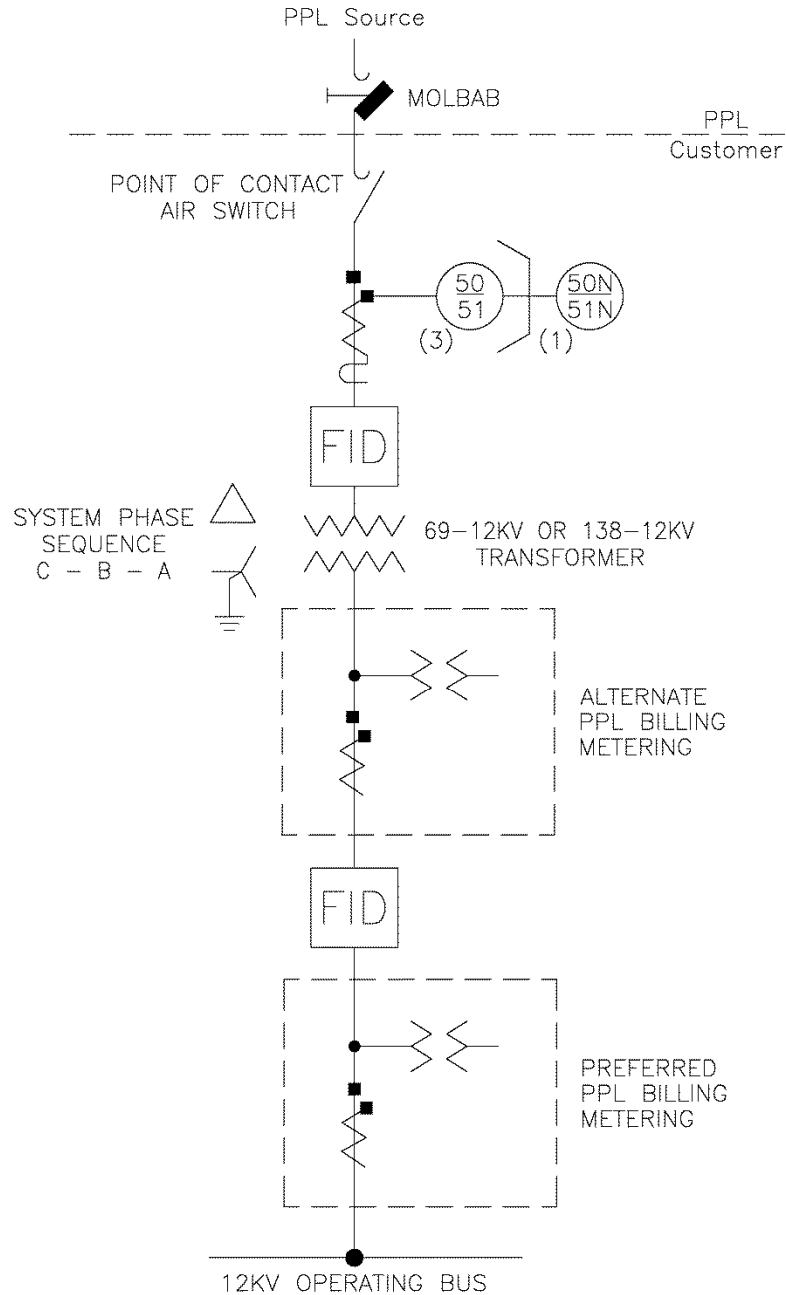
PPL Source

MOLBAB

PPL
Customer

POINT OF CONTACT
AIR SWITCH

$\frac{50}{51}$
(3)

$\frac{50N}{51N}$
(1)

FID

SYSTEM PHASE
SEQUENCE
C – B – A

69–12KV OR 138–12KV
TRANSFORMER

ALTERNATE
PPL BILLING
METERING

FID

PREFERRED
PPL BILLING
METERING

12KV OPERATING BUS